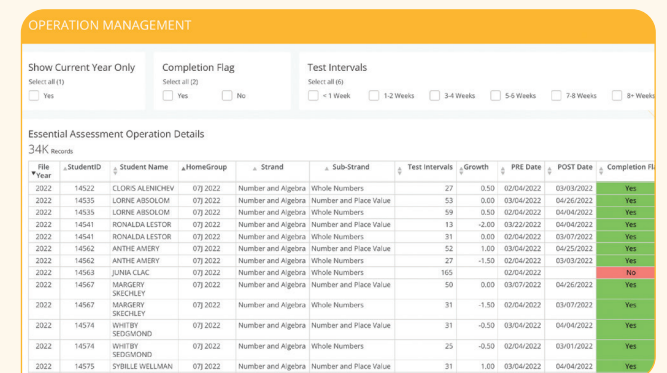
OPERATION MANAGEMENT

Show Current Year Only
Select all (1)
Yes

Completion Flag
Select all (2)
Yes No

Test Intervals
Select all (6)
< 1 Week 1-2 Weeks 3-4 Weeks 5-6 Weeks 7-8 Weeks 8+ Weeks

Essential Assessment Operation Details
34K Records

| File Year | StudentID | Student Name | HomeGroup | Strand | Sub-Strand | Test Intervals | Growth | PRE Date | POST Date | Completion Fla |
|---|---|---|---|---|---|---|---|---|---|---|
| 2022 | 14522 | CLORIS ALENICHEV | 07J 2022 | Number and Algebra | Whole Numbers | 27 | 0.50 | 02/04/2022 | 03/03/2022 | Yes |
| 2022 | 14535 | LORNE ABSOLOM | 07J 2022 | Number and Algebra | Number and Place Value | 53 | 0.00 | 03/04/2022 | 04/26/2022 | Yes |
| 2022 | 14535 | LORNE ABSOLOM | 07J 2022 | Number and Algebra | Whole Numbers | 59 | 0.50 | 02/04/2022 | 04/04/2022 | Yes |
| 2022 | 14541 | RONALDA LESTOR | 07J 2022 | Number and Algebra | Number and Place Value | 13 | -2.00 | 03/02/2022 | 03/22/2022 | Yes |
| 2022 | 14541 | RONALDA LESTOR | 07J 2022 | Number and Algebra | Whole Numbers | 31 | 0.00 | 02/04/2022 | 03/07/2022 | Yes |
| 2022 | 14562 | ANTHE AMERY | 07J 2022 | Number and Algebra | Number and Place Value | 52 | 1.00 | 03/04/2022 | 04/25/2022 | Yes |
| 2022 | 14562 | ANTHE AMERY | 07J 2022 | Number and Algebra | Whole Numbers | 27 | -1.50 | 02/04/2022 | 03/03/2022 | Yes |
| 2022 | 14563 | JUNIA CLAC | 07J 2022 | Number and Algebra | Whole Numbers | 165 | | 02/04/2022 | | No |
| 2022 | 14567 | MARGERY SKECHLEY | 07J 2022 | Number and Algebra | Number and Place Value | 50 | 0.00 | 03/07/2022 | 04/26/2022 | Yes |
| 2022 | 14567 | MARGERY SKECHLEY | 07J 2022 | Number and Algebra | Whole Numbers | 31 | -1.50 | 02/04/2022 | 03/07/2022 | Yes |
| 2022 | 14574 | WHITBY SEDGMOND | 07J 2022 | Number and Algebra | Whole Numbers | 31 | -0.50 | 02/04/2022 | 04/04/2022 | Yes |
| 2022 | 14574 | WHITBY SEDGMOND | 07J 2022 | Number and Algebra | Number and Place Value | 25 | -0.50 | 02/04/2022 | 03/01/2022 | Yes |
| 2022 | 14575 | SYBILLE WELLMAN | 07J 2022 | Number and Algebra | Number and Place Value | 31 | 1.00 | 03/04/2022 | 04/04/2022 | Yes |